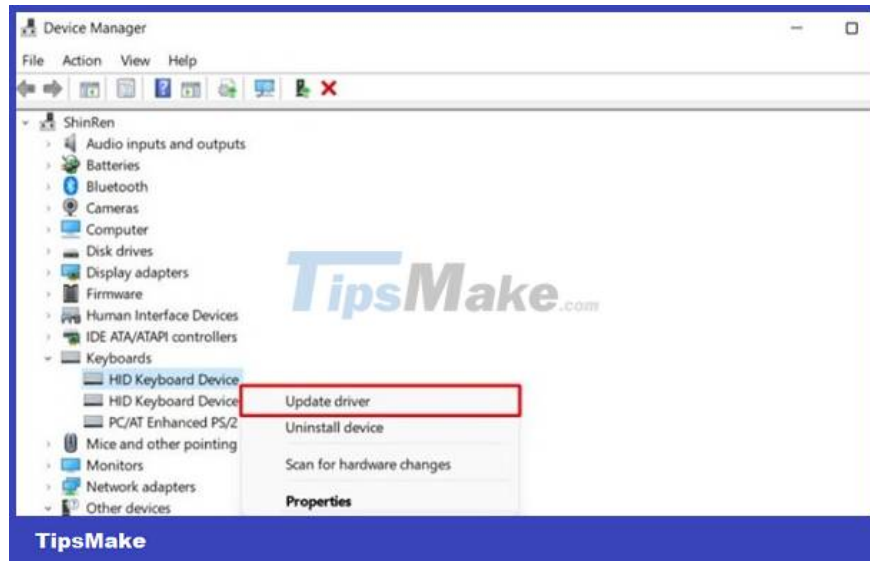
Device Manager

File Action View Help

ShinRen
Audio inputs and outputs
Batteries
Bluetooth
Cameras
Computer
Disk drives
Display adapters
Firmware
Human Interface Devices
IDE ATA/ATAPI controllers
Keyboards
HID Keyboard Device
HID Keyboard Device
PC/AT Enhanced PS/2
Mice and other pointing
Monitors
Network adapters
Other devices

Update driver
Uninstall device
Scan for hardware changes
Properties

TipsMake.com

TipsMake